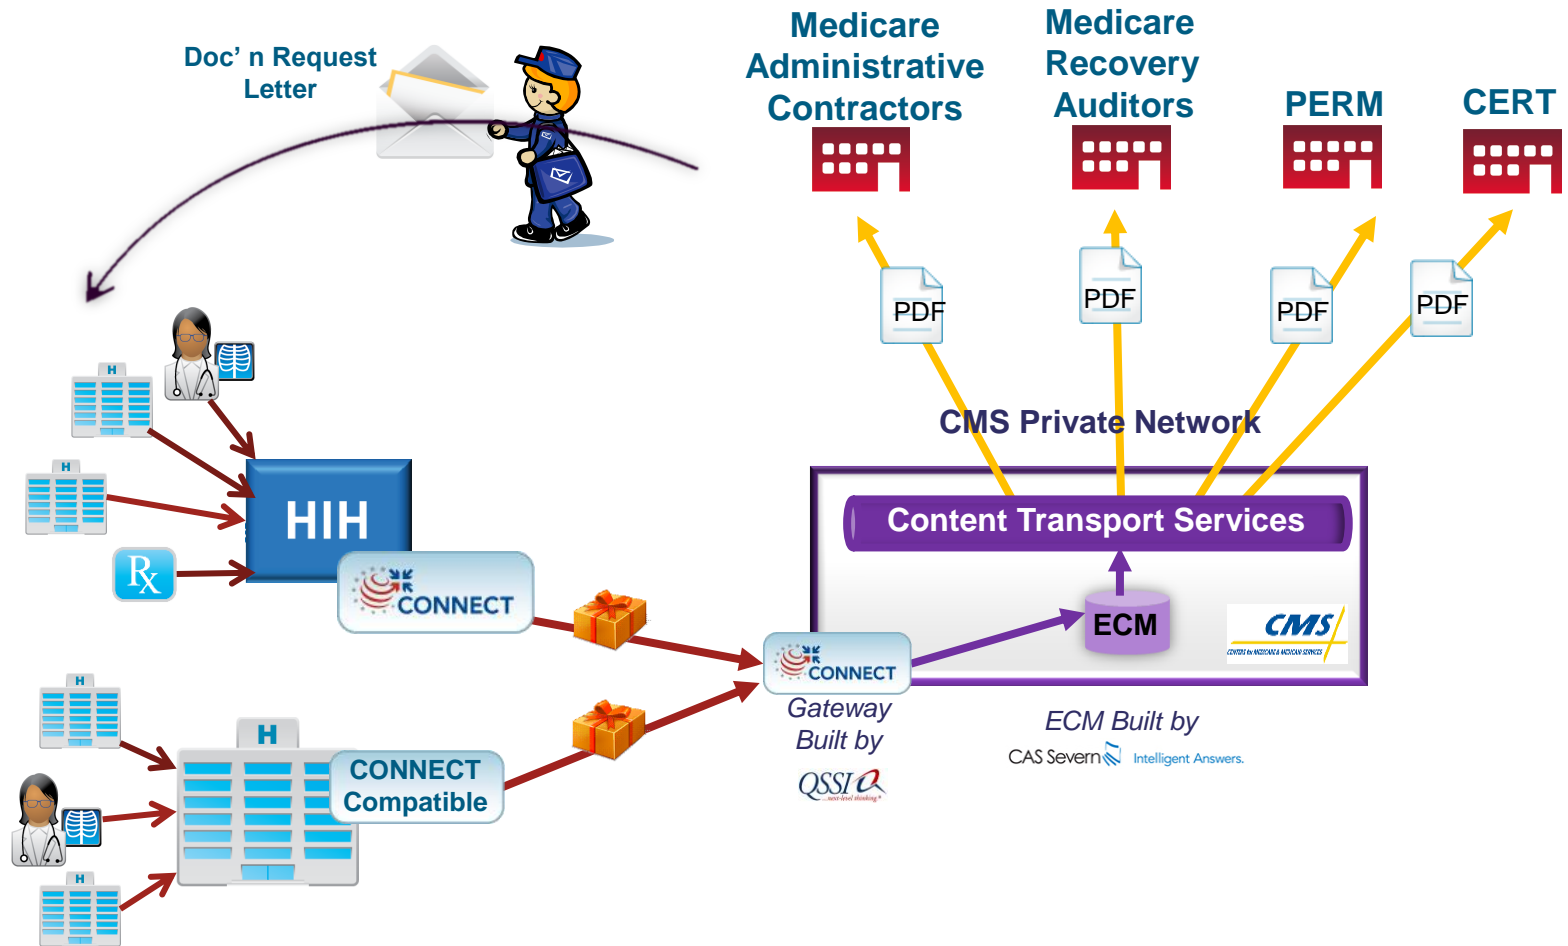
Doc' n Request Letter

Medicare Administrative Contractors

Medicare Recovery Auditors

PERM

CERT

PDF

PDF

PDF

PDF

H

H

HIH

Rx

CONNECT

CMS Private Network

Content Transport Services

ECM

CMS
CENTERS for MEDICARE & MEDICAID SERVICES

CONNECT

Gateway Built by

QSSI
next-level thinking

ECM Built by

CAS Severn Intelligent Answers.

H

H

CONNECT Compatible

H